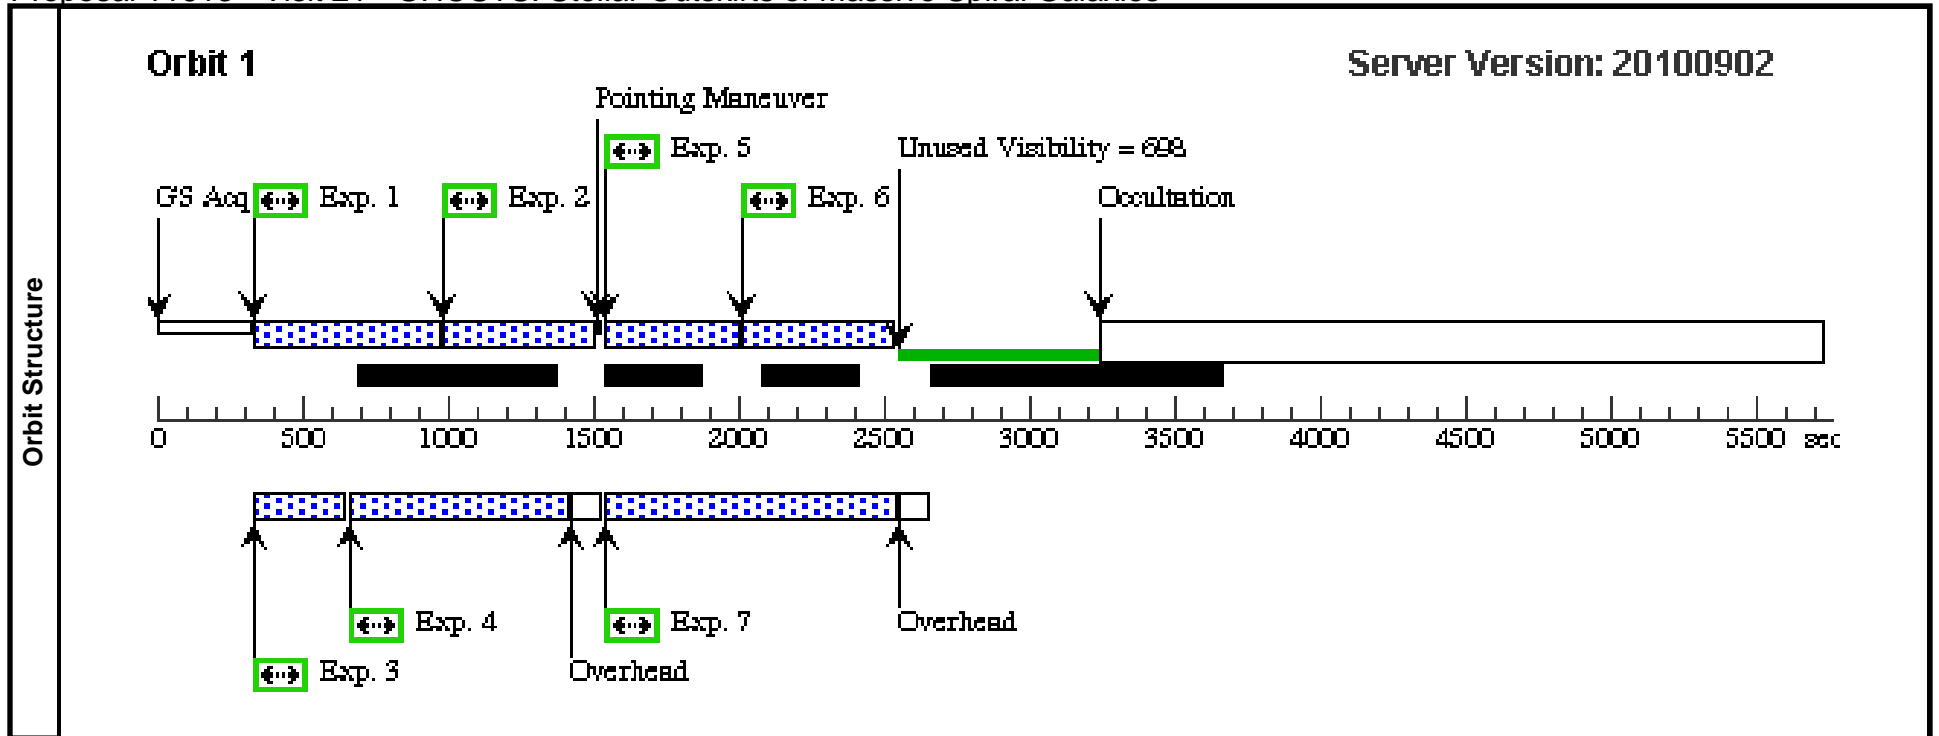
Orbit Structure

Orbit 1

Server Version: 20100902

Pointing Maneuver

Exp. 5

Unused Visibility = 698

GS Acq

Exp. 1

Exp. 2

Exp. 6

Occultation

0 500 1000 1500 2000 2500 3000 3500 4000 4500 5000 5500 sec

Exp. 4

Exp. 7

Overhead

Exp. 3

Overhead